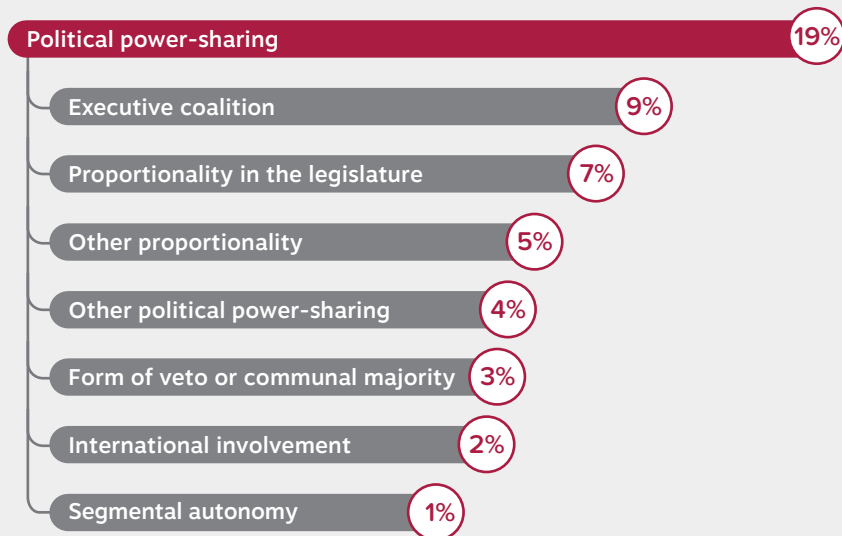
Political power-sharing 19%

Executive coalition 9%

Proportionality in the legislature 7%

Other proportionality 5%

Other political power-sharing 4%

Form of veto or communal majority 3%

International involvement 2%

Segmental autonomy 1%